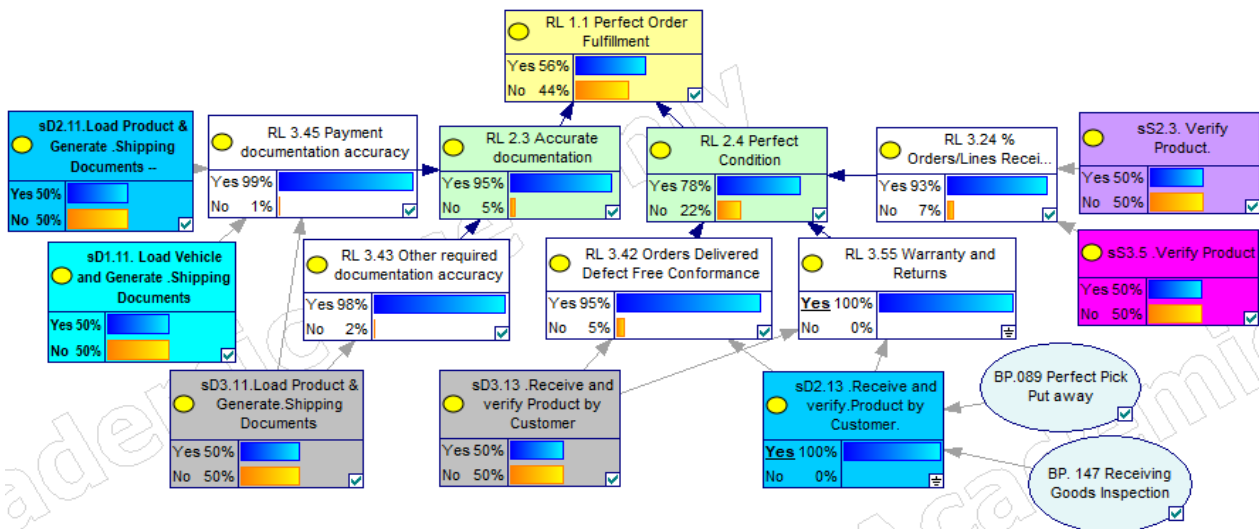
RL 1.1 Perfect Order Fulfillment
Yes 56%
No 44%

sD2.11.Load Product & Generate .Shipping Documents --
Yes 50%
No 50%

RL 3.45 Payment documentation accuracy
Yes 99%
No 1%

RL 2.3 Accurate documentation
Yes 95%
No 5%

RL 2.4 Perfect Condition
Yes 78%
No 22%

RL 3.24 % Orders/Lines Recei...
Yes 93%
No 7%

sS2.3. Verify Product.
Yes 50%
No 50%

sD1.11. Load Vehicle and Generate .Shipping Documents
Yes 50%
No 50%

RL 3.43 Other required documentation accuracy
Yes 98%
No 2%

RL 3.42 Orders Delivered Defect Free Conformance
Yes 95%
No 5%

RL 3.55 Warranty and Returns
Yes 100%
No 0%

sS3.5 .Verify Product
Yes 50%
No 50%

sD3.11.Load Product & Generate.Shipping Documents
Yes 50%
No 50%

sD3.13 .Receive and verify Product by Customer
Yes 50%
No 50%

sD2.13 .Receive and verify.Product by Customer.
Yes 100%
No 0%

BP.089 Perfect Pick Put away

BP. 147 Receiving Goods Inspection